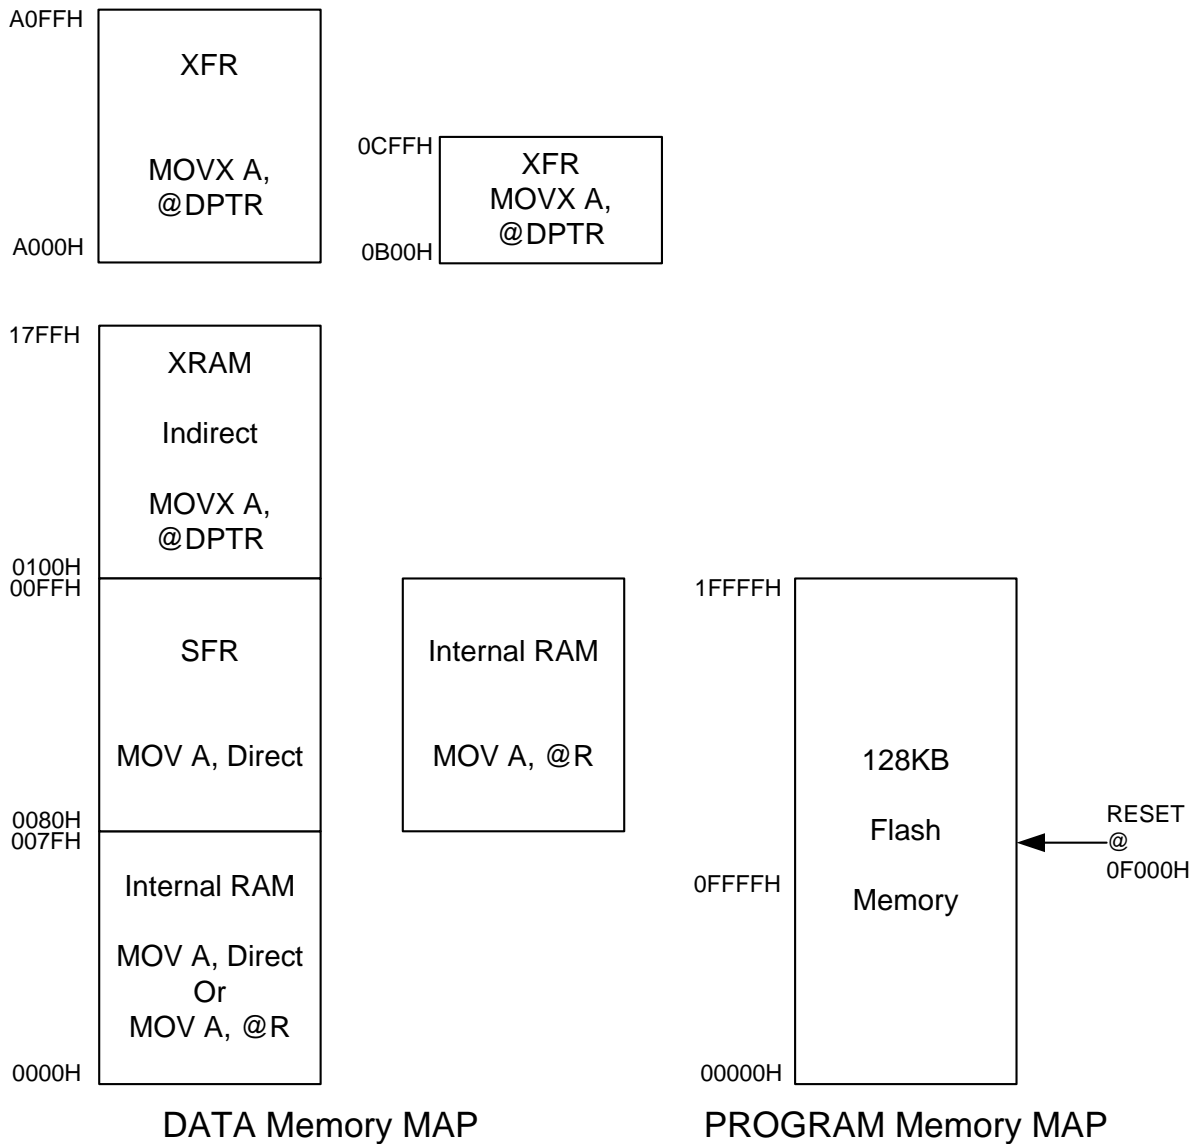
A0FFH
XFR
MOVX A, @DPTR
A000H

0CFFH
XFR
MOVX A, @DPTR
0B00H

17FFH
XRAM
Indirect
MOVX A, @DPTR
0100H
00FFH
SFR
MOV A, Direct
0080H
007FH
Internal RAM
MOV A, Direct
Or
MOV A, @R
0000H

Internal RAM
MOV A, @R

1FFFFH
128KB
Flash
Memory
0FFFFH
00000H
RESET
@
0F000H

DATA Memory MAP

PROGRAM Memory MAP